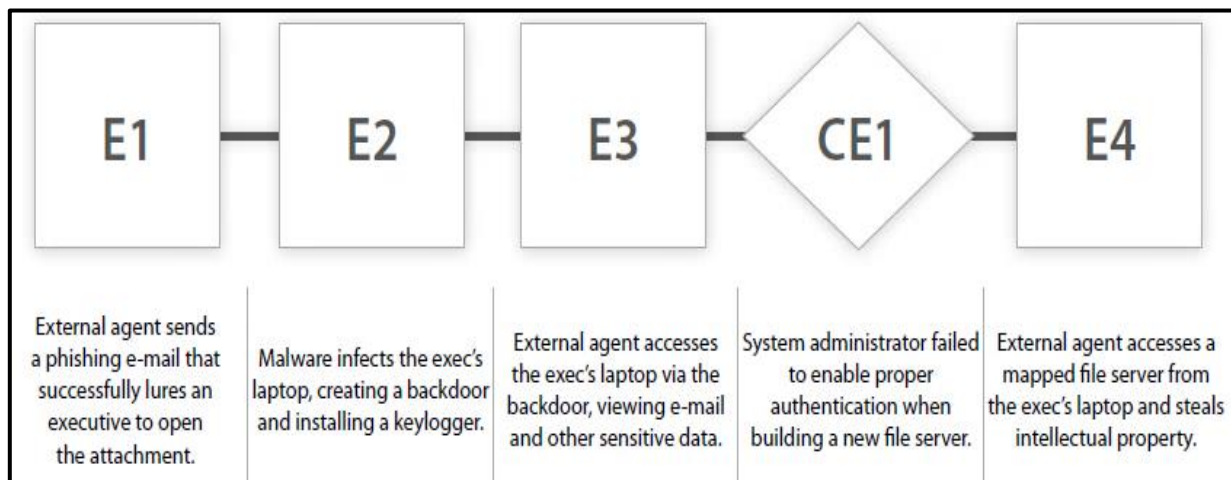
E1

E2

E3

CE1

E4

External agent sends a phishing e-mail that successfully lures an executive to open the attachment.

Malware infects the exec's laptop, creating a backdoor and installing a keylogger.

External agent accesses the exec's laptop via the backdoor, viewing e-mail and other sensitive data.

System administrator failed to enable proper authentication when building a new file server.

External agent accesses a mapped file server from the exec's laptop and steals intellectual property.